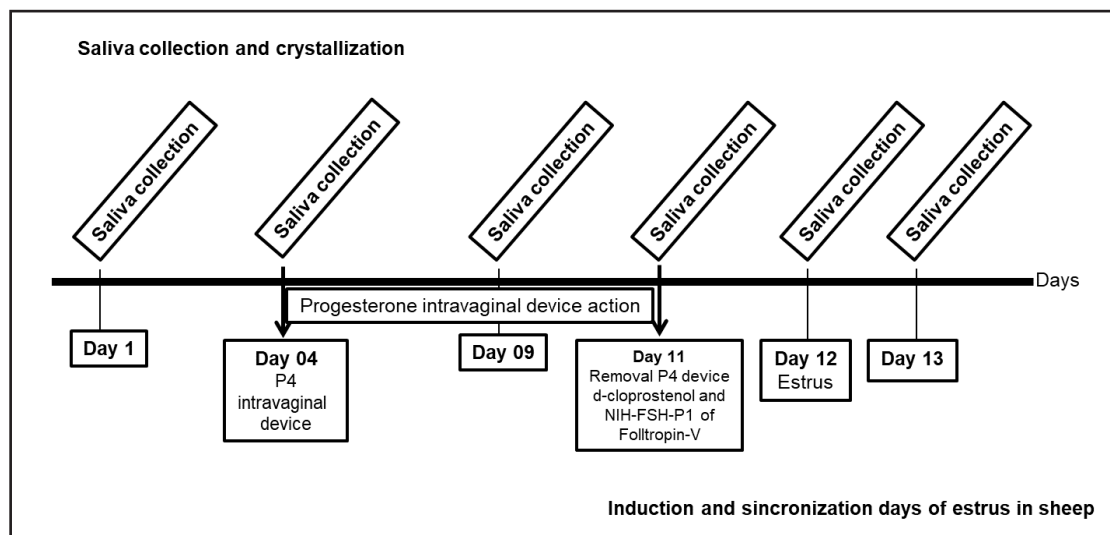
Saliva collection and crystallization

Saliva collection

Saliva collection

Saliva collection

Saliva collection

Saliva collection

Saliva collection

Days

Progesterone intravaginal device action

Day 1

Day 04
P4 intravaginal device

Day 09

Day 11
Removal P4 device d-cloprostenol and NIH-FSH-P1 of Folltropin-V

Day 12
Estrus

Day 13

Induction and sincronization days of estrus in sheep